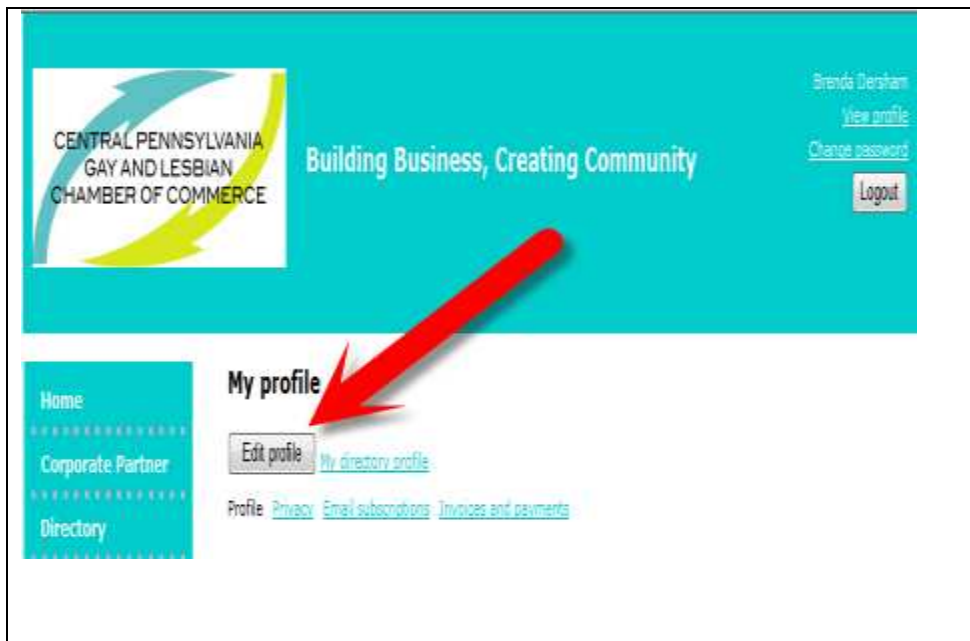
CENTRAL PENNSYLVANIA GAY AND LESBIAN CHAMBER OF COMMERCE

Building Business, Creating Community

Brenda Dersham
View profile
Change password
Logout

Home
Corporate Partner
Directory

My profile

Edit profile My directory profile

Profile Privacy Email subscriptions Invoices and payments